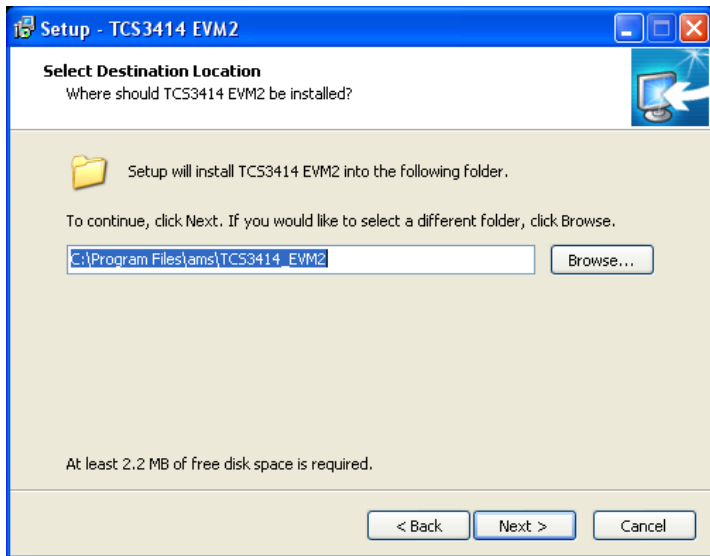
Setup - TCS3414 EVM2

Select Destination Location
Where should TCS3414 EVM2 be installed?

Setup will install TCS3414 EVM2 into the following folder.

To continue, click Next. If you would like to select a different folder, click Browse.

C:\Program Files\ams\TCS3414_EVM2

Browse...

At least 2.2 MB of free disk space is required.

< Back
Next >
Cancel